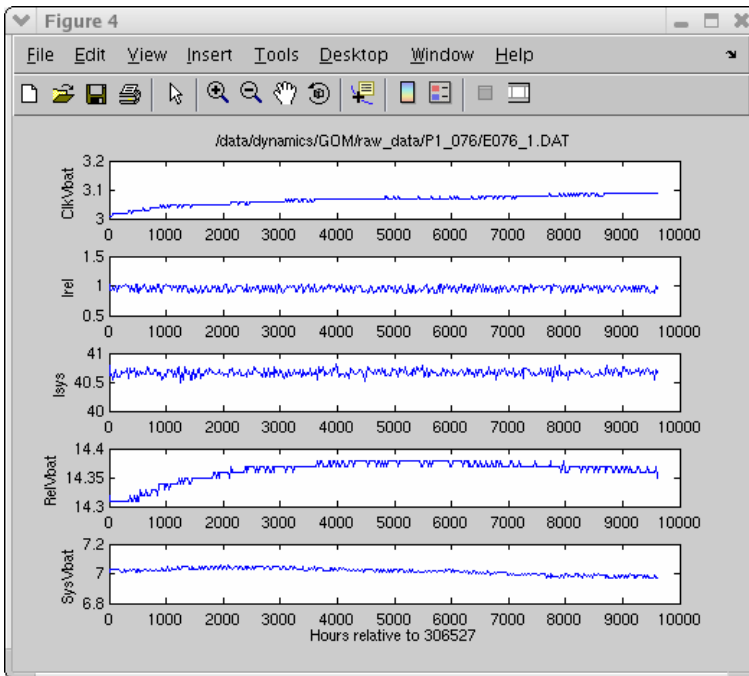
Figure 4

File Edit View Insert Tools Desktop Window Help

/data/dynamics/GOM/raw_data/P1_076/E076_1.DAT

ClkVbat
3.2
3.1
3
0 1000 2000 3000 4000 5000 6000 7000 8000 9000 10000

Irel
1.5
1
0.5
0 1000 2000 3000 4000 5000 6000 7000 8000 9000 10000

Isys
41
40.5
40
0 1000 2000 3000 4000 5000 6000 7000 8000 9000 10000

RelVbat
14.4
14.35
14.3
0 1000 2000 3000 4000 5000 6000 7000 8000 9000 10000

SysVbat
7.2
7
6.8
0 1000 2000 3000 4000 5000 6000 7000 8000 9000 10000
Hours relative to 306527